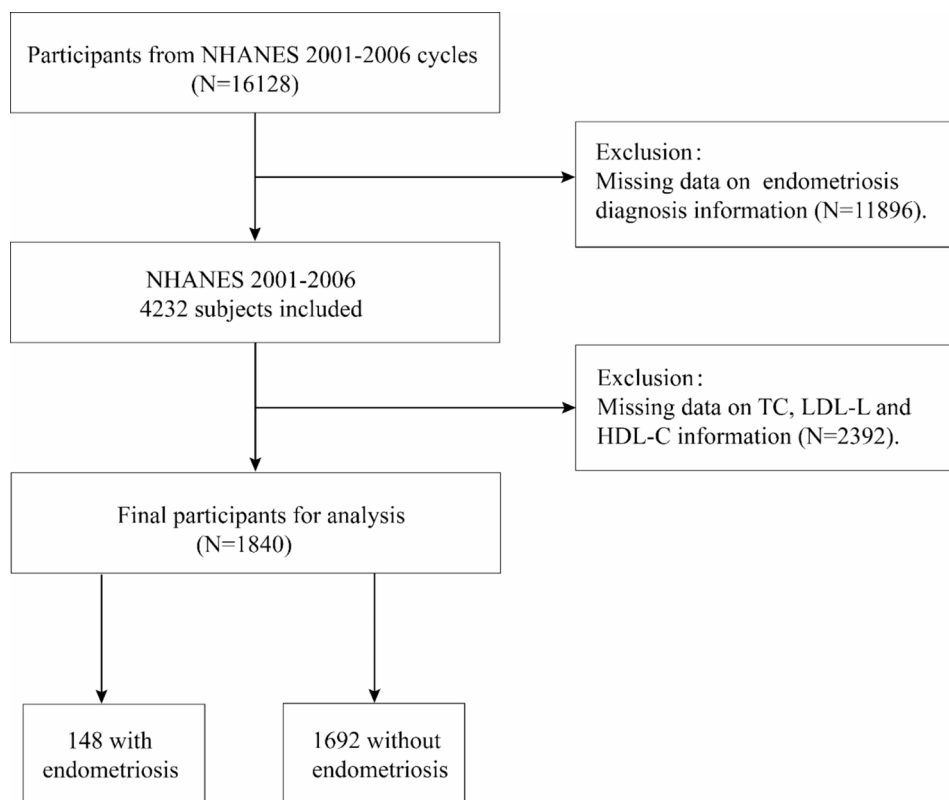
Participants from NHANES 2001-2006 cycles
(N=16128)

Exclusion:
Missing data on endometriosis diagnosis information (N=11896).

NHANES 2001-2006
4232 subjects included

Exclusion:
Missing data on TC, LDL-L and HDL-C information (N=2392).

Final participants for analysis
(N=1840)

148 with endometriosis

1692 without endometriosis